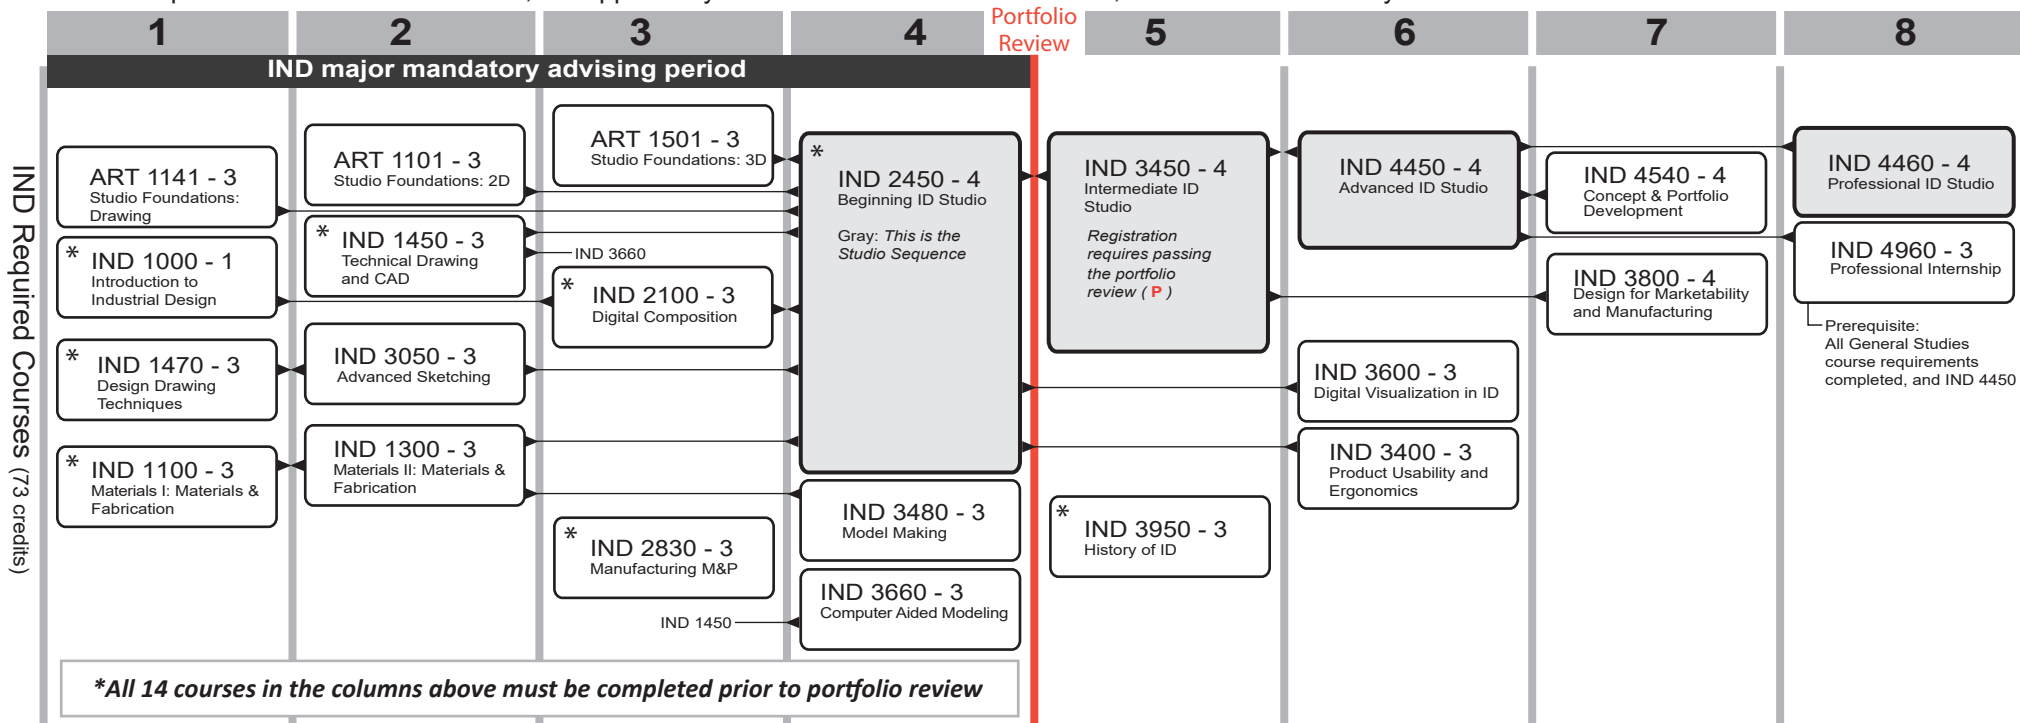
1 2 3 4 Portfolio Review 5 6 7 8

IND major mandatory advising period

IND Required Courses (73 credits)

ART 1141 - 3
Studio Foundations: Drawing

* IND 1000 - 1
Introduction to Industrial Design

* IND 1470 - 3
Design Drawing Techniques

* IND 1100 - 3
Materials I: Materials & Fabrication

ART 1101 - 3
Studio Foundations: 2D

* IND 1450 - 3
Technical Drawing and CAD

IND 3660

IND 3050 - 3
Advanced Sketching

IND 1300 - 3
Materials II: Materials & Fabrication

ART 1501 - 3
Studio Foundations: 3D

* IND 2100 - 3
Digital Composition

* IND 2830 - 3
Manufacturing M&P

IND 1450

* IND 2450 - 4
Beginning ID Studio

Gray: This is the Studio Sequence

IND 3480 - 3
Model Making

IND 3660 - 3
Computer Aided Modeling

IND 3450 - 4
Intermediate ID Studio

Registration requires passing the portfolio review ( P )

* IND 3950 - 3
History of ID

IND 4450 - 4
Advanced ID Studio

IND 3600 - 3
Digital Visualization in ID

IND 3400 - 3
Product Usability and Ergonomics

IND 4540 - 4
Concept & Portfolio Development

IND 3800 - 4
Design for Marketability and Manufacturing

IND 4460 - 4
Professional ID Studio

IND 4960 - 3
Professional Internship

Prerequisite: All General Studies course requirements completed, and IND 4450

*All 14 courses in the columns above must be completed prior to portfolio review